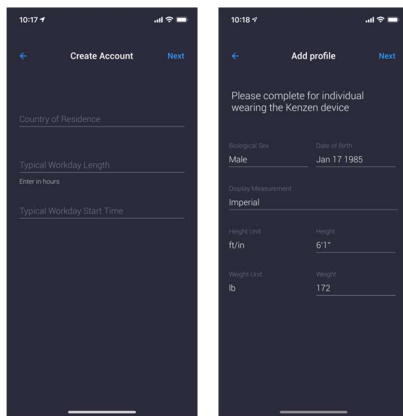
10:17

Create Account

Next

Country of Residence

Typical Workday Length

Enter in hours

Typical Workday Start Time

10:18

Add profile

Next

Please complete for individual wearing the Kenzen device

Biological Sex

Male

Date of Birth

Jan 17 1985

Display Measurement

Imperial

Height Unit

ft/in

Height

6'1"

Weight Unit

lb

Weight

172